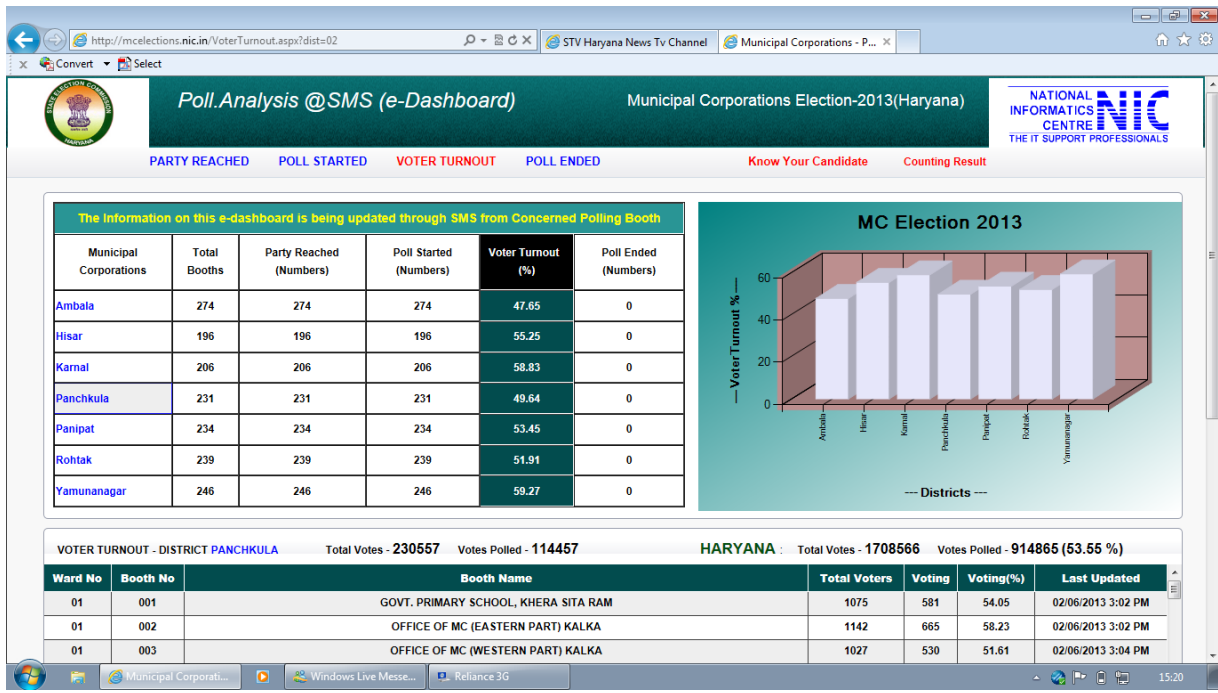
http://mcelections.nic.in/VoterTurnout.aspx?dist=02
STV Haryana News Tv Channel
Municipal Corporations - P...
Convert Select

Poll.Analysis @SMS (e-Dashboard)
Municipal Corporations Election-2013(Haryana)
NATIONAL INFORMATICS CENTRE NIC THE IT SUPPORT PROFESSIONALS

PARTY REACHED POLL STARTED VOTER TURNOUT POLL ENDED Know Your Candidate Counting Result

The Information on this e-dashboard is being updated through SMS from Concerned Polling Booth

| Municipal Corporations | Total Booths | Party Reached (Numbers) | Poll Started (Numbers) | Voter Turnout (%) | Poll Ended (Numbers) |
|---|---|---|---|---|---|
| Ambala | 274 | 274 | 274 | 47.65 | 0 |
| Hisar | 196 | 196 | 196 | 55.25 | 0 |
| Karnal | 206 | 206 | 206 | 58.83 | 0 |
| Panchkula | 231 | 231 | 231 | 49.64 | 0 |
| Panipat | 234 | 234 | 234 | 53.45 | 0 |
| Rohtak | 239 | 239 | 239 | 51.91 | 0 |
| Yamunanagar | 246 | 246 | 246 | 59.27 | 0 |

MC Election 2013
— Voter Turnout % —
60
40
20
0
Ambala Hisar Karnal Panchkula Panipat Rohtak Yamunanagar
--- Districts ---

VOTER TURNOUT - DISTRICT PANCHKULA Total Votes - 230557 Votes Polled - 114457
HARYANA : Total Votes - 1708566 Votes Polled - 914865 (53.55 %)

| Ward No | Booth No | Booth Name | Total Voters | Voting | Voting(%) | Last Updated |
|---|---|---|---|---|---|---|
| 01 | 001 | GOVT. PRIMARY SCHOOL, KHERA SITA RAM | 1075 | 581 | 54.05 | 02/06/2013 3:02 PM |
| 01 | 002 | OFFICE OF MC (EASTERN PART) KALKA | 1142 | 665 | 58.23 | 02/06/2013 3:02 PM |
| 01 | 003 | OFFICE OF MC (WESTERN PART) KALKA | 1027 | 530 | 51.61 | 02/06/2013 3:04 PM |

Municipal Corporati... Windows Live Messe... Reliance 3G 15:20